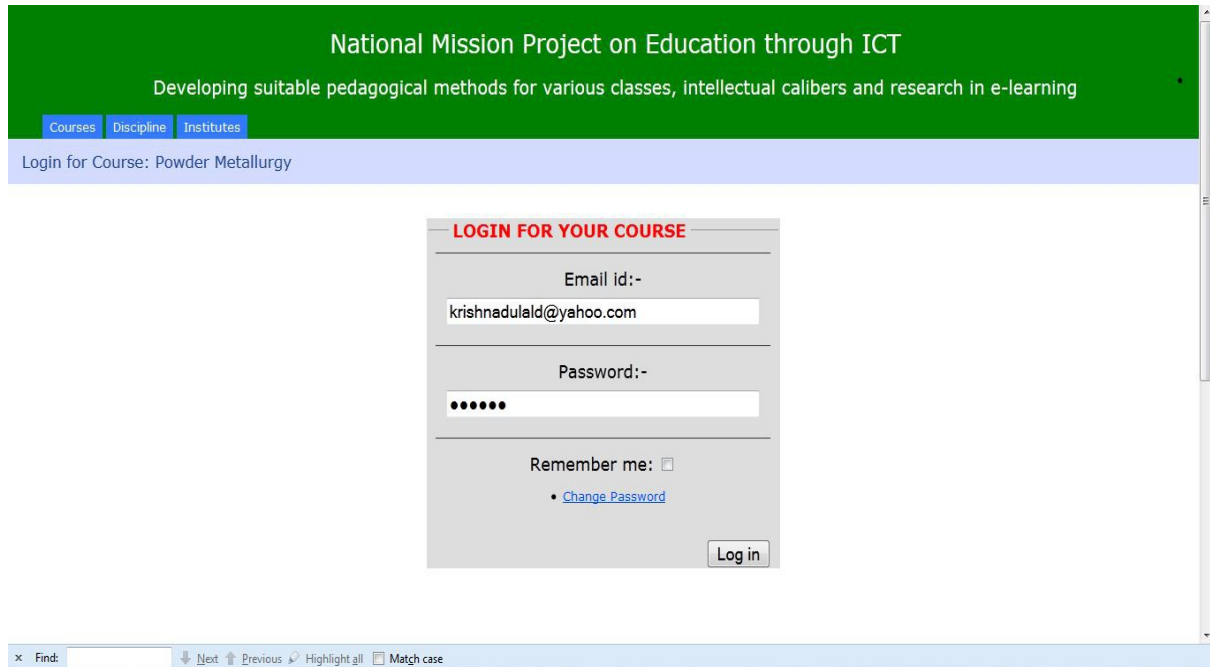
National Mission Project on Education through ICT

Developing suitable pedagogical methods for various classes, intellectual calibers and research in e-learning

Courses Discipline Institutes

Login for Course: Powder Metallurgy

LOGIN FOR YOUR COURSE

Email id:-

krishnadulald@yahoo.com

Password:-

••••••

Remember me:

• Change Password

Log in

× Find: Next Previous Highlight all Match case